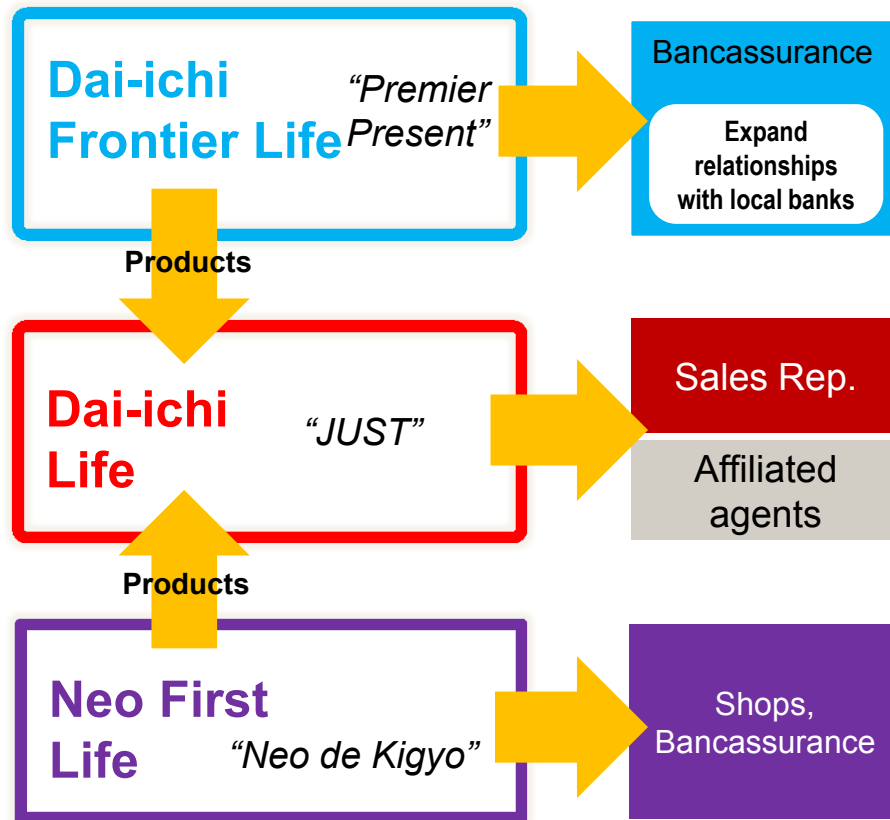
Dai-ichi Frontier Life

“Premier Present”

Bancassurance

Expand relationships with local banks

Products

Dai-ichi Life

“JUST”

Sales Rep.

Affiliated agents

Products

Neo First Life

“Neo de Kigyo”

Shops, Bancassurance